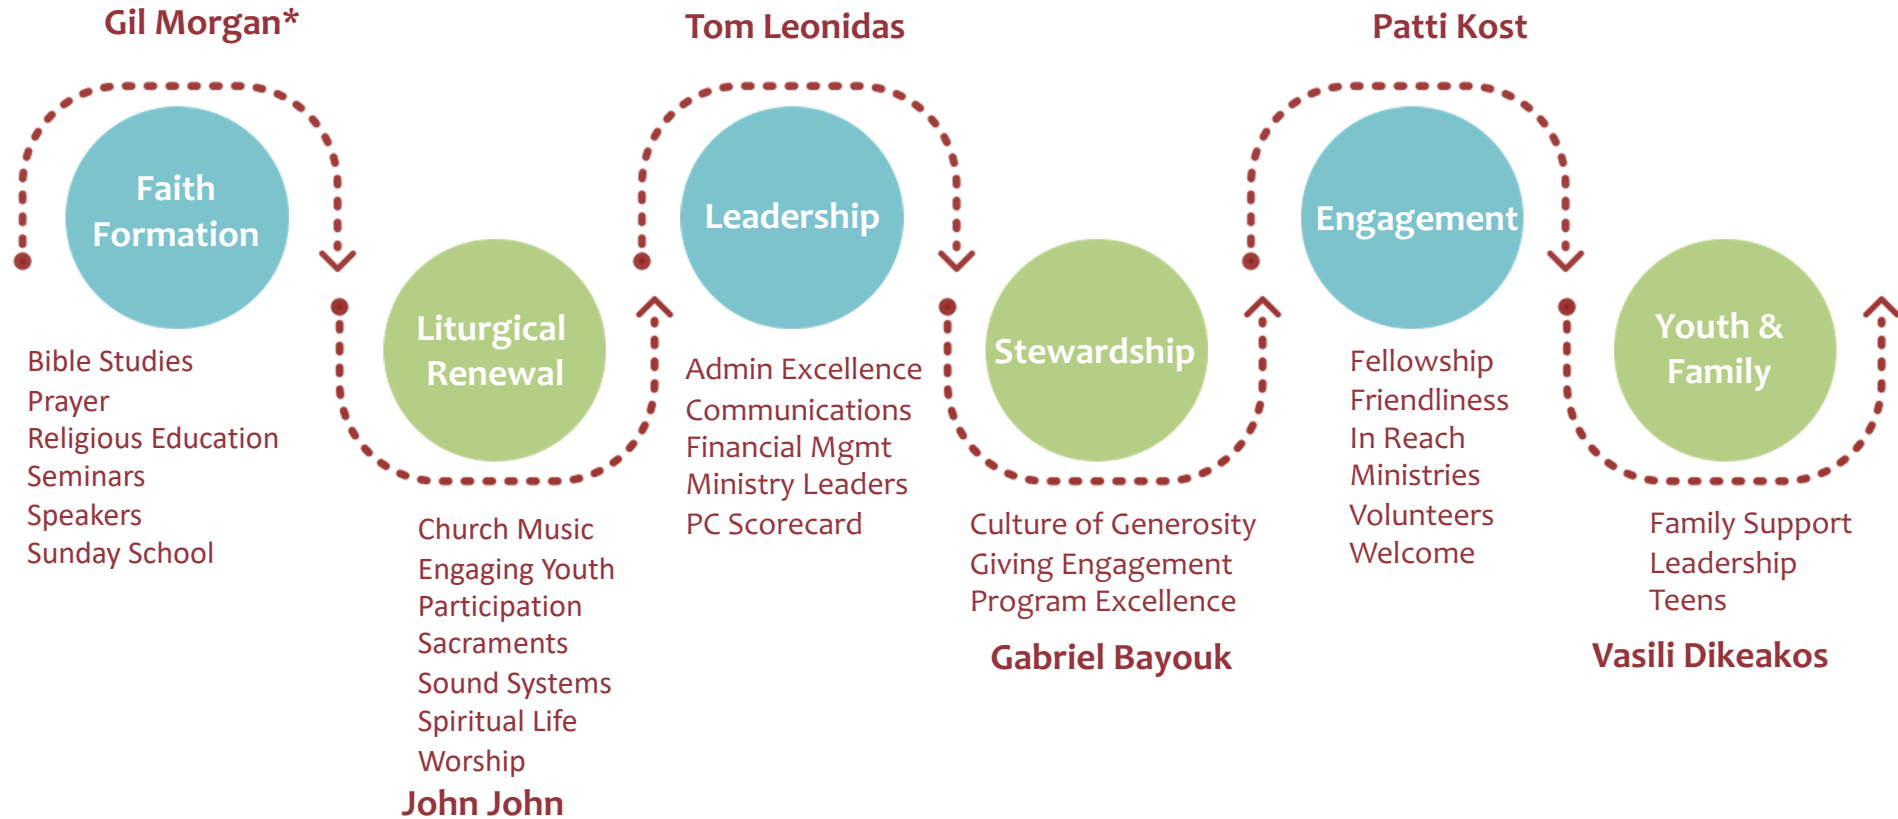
Gil Morgan*

Faith Formation

Bible Studies
Prayer
Religious Education
Seminars
Speakers
Sunday School

Liturgical Renewal

Church Music
Engaging Youth
Participation
Sacraments
Sound Systems
Spiritual Life
Worship

John John

Tom Leonidas

Leadership

Admin Excellence
Communications
Financial Mgmt
Ministry Leaders
PC Scorecard

Stewardship

Culture of Generosity
Giving Engagement
Program Excellence

Gabriel Bayouk

Patti Kost

Engagement

Fellowship
Friendliness
In Reach
Ministries
Volunteers
Welcome

Youth & Family

Family Support
Leadership
Teens

Vasili Dikeakos